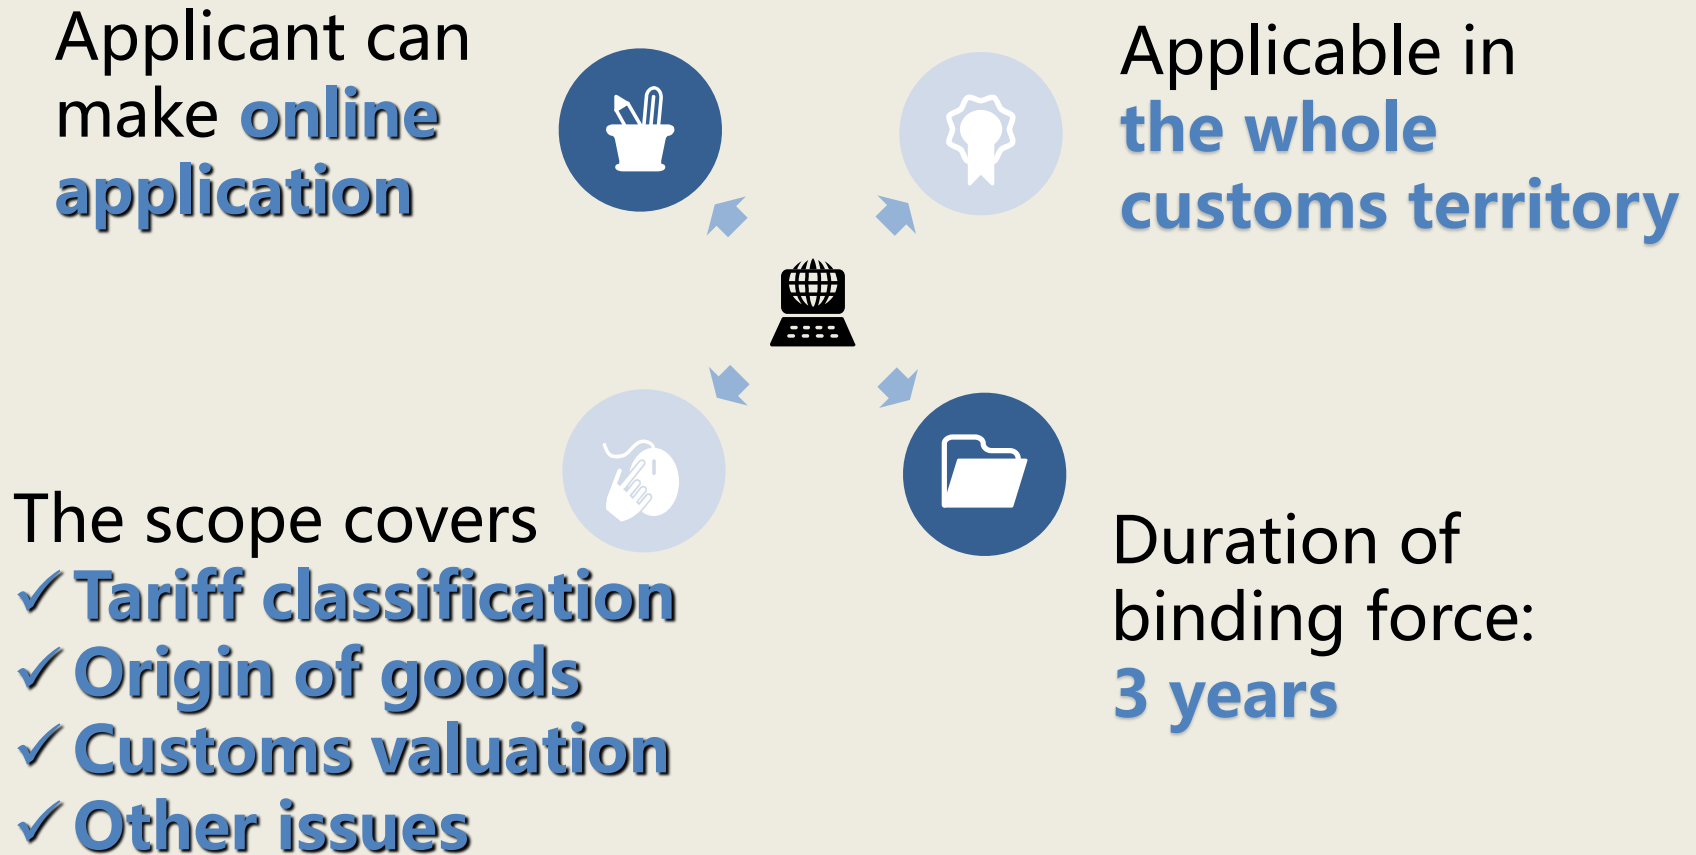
Applicant can make online application

Applicable in the whole customs territory

The scope covers
✓ Tariff classification
✓ Origin of goods
✓ Customs valuation
✓ Other issues

Duration of binding force: 3 years